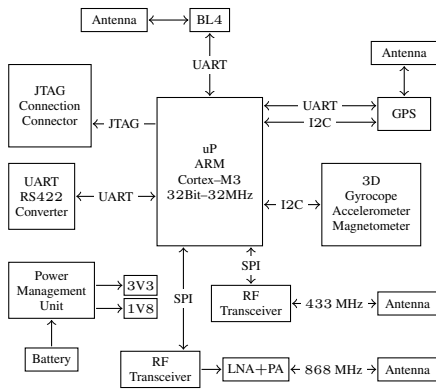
Antenna
BL4
UART
Antenna
JTAG Connection Connector
JTAG
uP ARM Cortex–M3 32Bit–32MHz
UART
I2C
GPS
UART RS422 Converter
UART
I2C
3D Gyrocope Accelerometer Magnetometer
Power Management Unit
3V3
1V8
SPI
SPI
RF Transceiver
433 MHz
Antenna
Battery
RF Transceiver
LNA+PA
868 MHz
Antenna